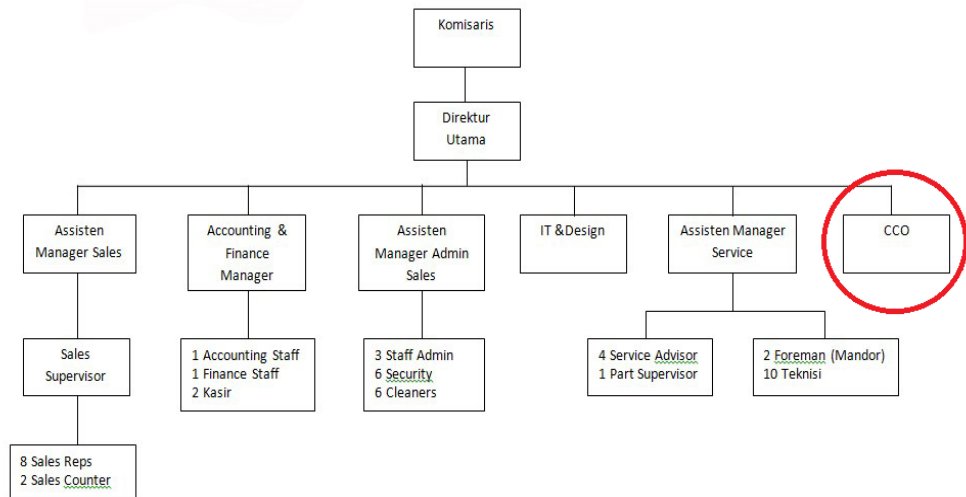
Komisaris

Direktur Utama

Assisten Manager Sales

Accounting & Finance Manager

Assisten Manager Admin Sales

IT &Design

Assisten Manager Service

CCO

Sales Supervisor

1 Accounting Staff
1 Finance Staff
2 Kasir

3 Staff Admin
6 Security
6 Cleaners

4 Service Advisor
1 Part Supervisor

2 Foreman (Mandor)
10 Teknisi

8 Sales Reps
2 Sales Counter